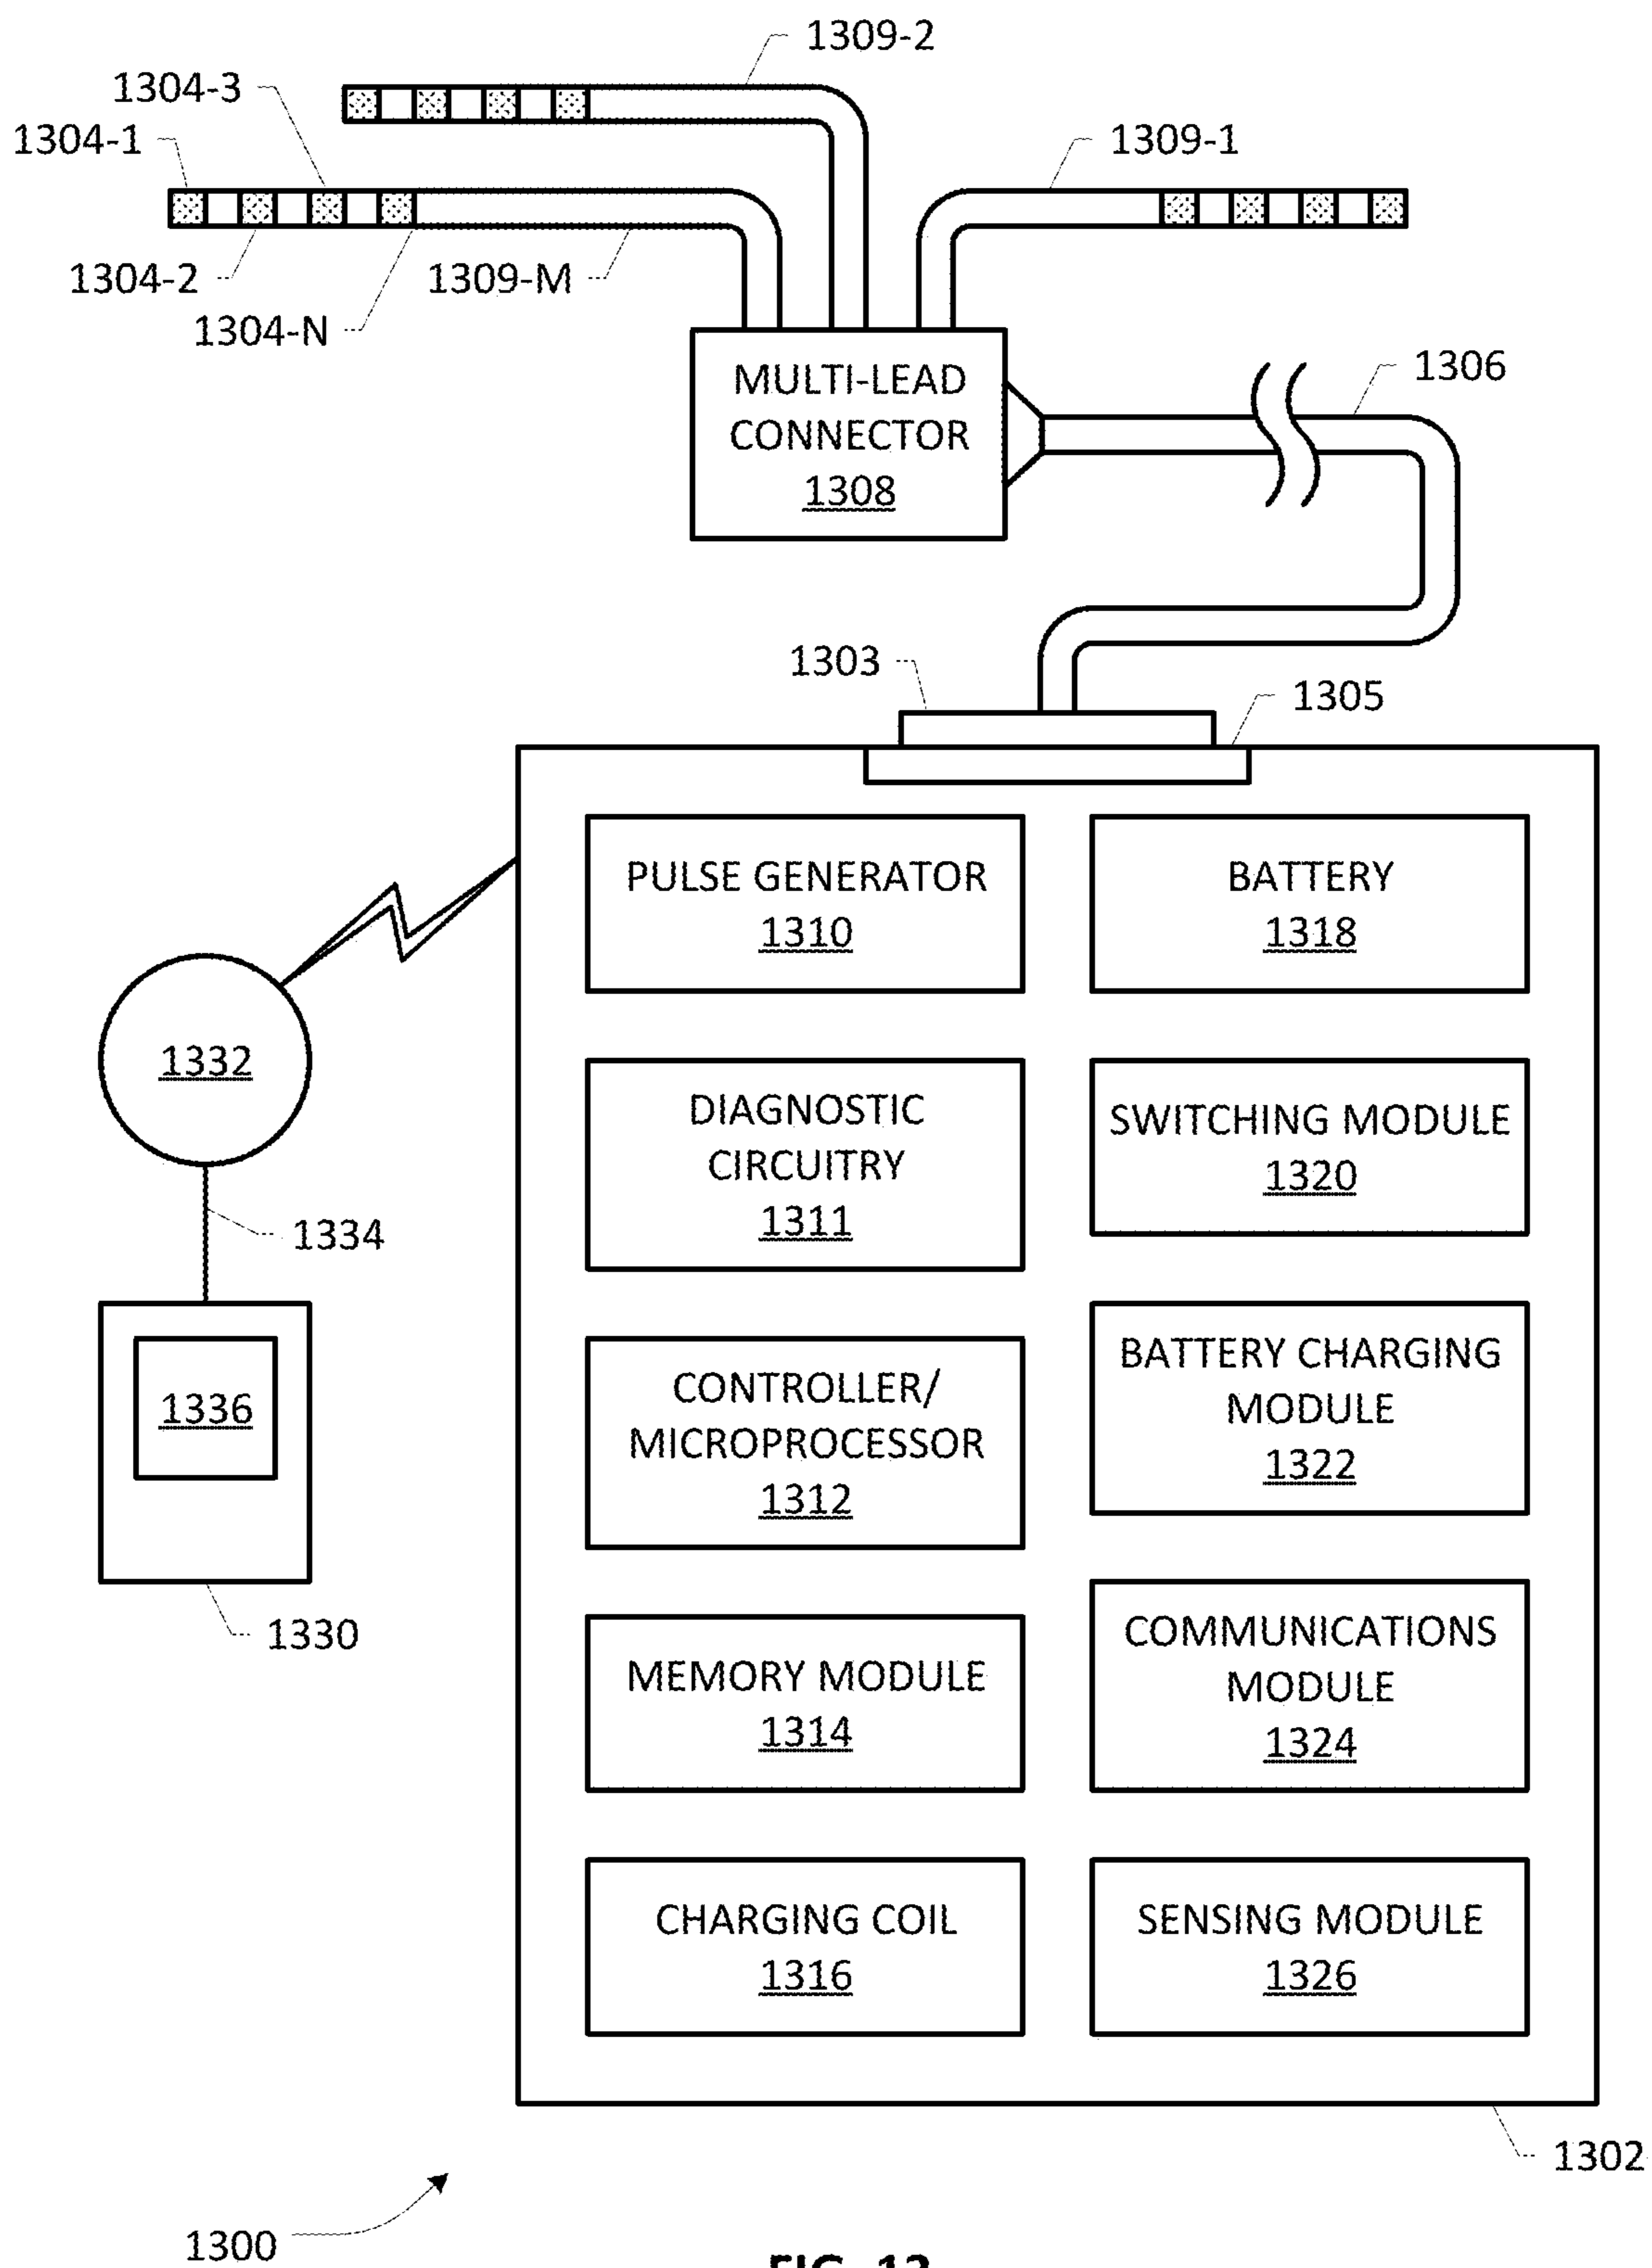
1309-2
1304-3
1304-1
1309-1
1304-2
1309-M
1304-N
MULTI-LEAD CONNECTOR 1308
1306
1303
1305
PULSE GENERATOR 1310
BATTERY 1318
1332
DIAGNOSTIC CIRCUITRY 1311
SWITCHING MODULE 1320
1334
1336
CONTROLLER/ MICROPROCESSOR 1312
BATTERY CHARGING MODULE 1322
1330
MEMORY MODULE 1314
COMMUNICATIONS MODULE 1324
CHARGING COIL 1316
SENSING MODULE 1326
1302
1300
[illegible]